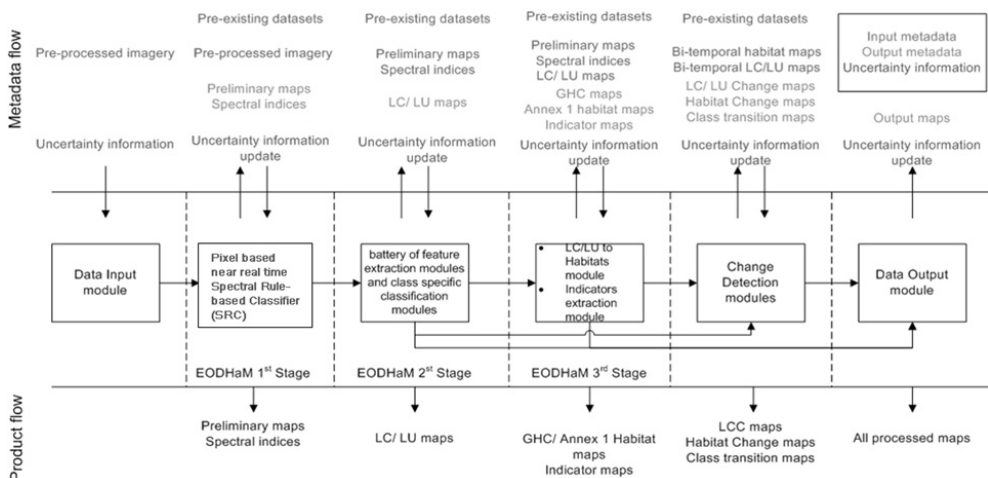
Metadata flow

Pre-processed imagery

Uncertainty information

Pre-existing datasets

Pre-processed imagery

Preliminary maps
Spectral indices

Uncertainty information update

Pre-existing datasets

Preliminary maps
Spectral indices

LC/ LU maps

Uncertainty information update

Pre-existing datasets

Preliminary maps
Spectral indices
LC/ LU maps
GHC maps
Annex 1 habitat maps
Indicator maps

Uncertainty information update

Pre-existing datasets

Bi-temporal habitat maps
Bi-temporal LC/LU maps
LC/ LU Change maps
Habitat Change maps
Class transition maps

Uncertainty information update

Input metadata
Output metadata
Uncertainty information

Output maps

Uncertainty information update

Data Input module

Pixel based near real time Spectral Rule-based Classifier (SRC)

battery of feature extraction modules and class specific classification modules

• LC/LU to Habitats module
• Indicators extraction module

Change Detection modules

Data Output module

EODHaM 1$^{st}$ Stage

EODHaM 2$^{st}$ Stage

EODHaM 3$^{rd}$ Stage

Product flow

Preliminary maps
Spectral indices

LC/ LU maps

GHC/ Annex 1 Habitat maps
Indicator maps

LCC maps
Habitat Change maps
Class transition maps

All processed maps